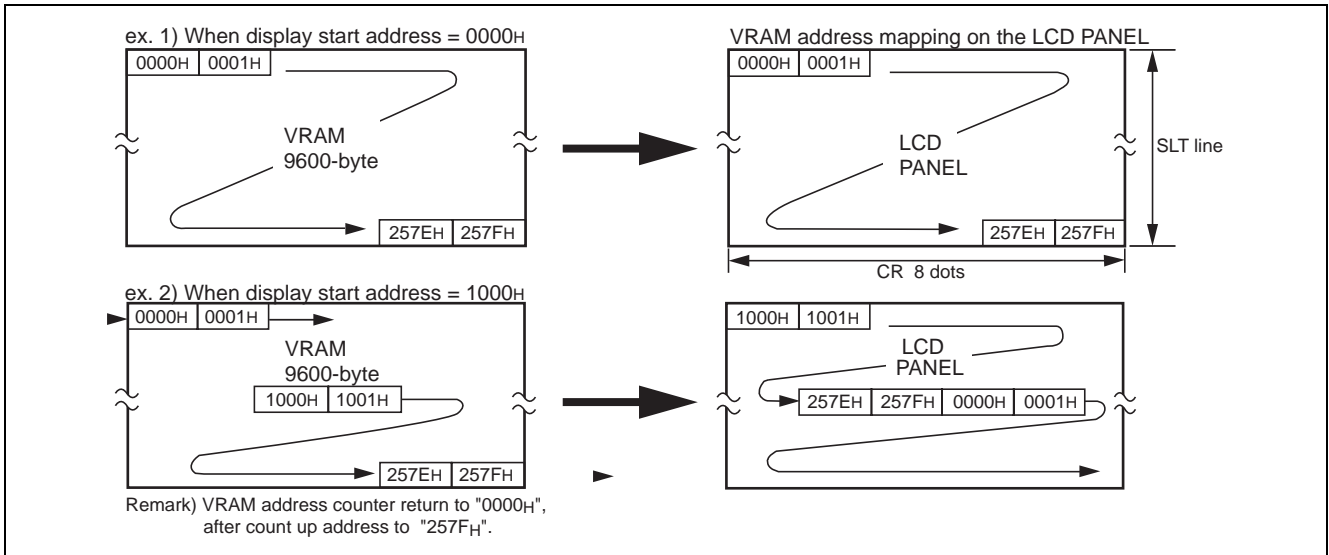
ex. 1) When display start address = 0000H

0000H 0001H

VRAM
9600-byte

257EH 257FH

VRAM address mapping on the LCD PANEL

0000H 0001H

LCD
PANEL

257EH 257FH

SLT line

CR 8 dots

ex. 2) When display start address = 1000H

0000H 0001H

VRAM
9600-byte

1000H 1001H

257EH 257FH

1000H 1001H

LCD
PANEL

257EH 257FH 0000H 0001H

Remark) VRAM address counter return to "0000H", after count up address to "257FH".